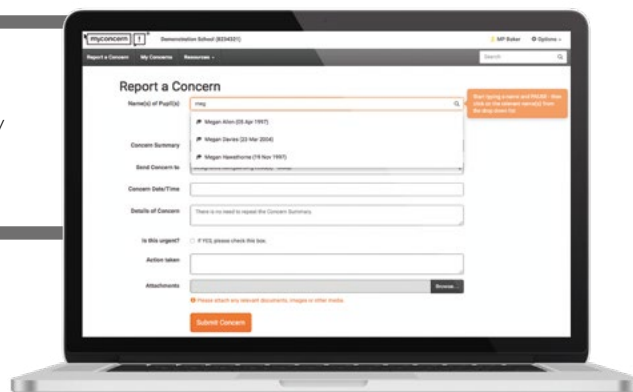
myconcern 1

Demonstration School (8234321)

MP Baker

Options

Report a Concern

My Concerns

Resources

Search

Report a Concern

Name(s) of Pupil(s)

meg

Megan Allen (05 Apr 1997)

Megan Davies (23 Mar 2004)

Megan Hawethorne (19 Nov 1997)

Start typing a name and PAUSE - then click on the relevant name(s) from the drop down list.

Concern Summary

Send Concern to

Concern Date/Time

Details of Concern

There is no need to repeat the Concern Summary

Is this urgent?

If YES, please check this box.

Action taken

Attachments

Browse...

Please attach any relevant documents, images or other media.

Submit Concern